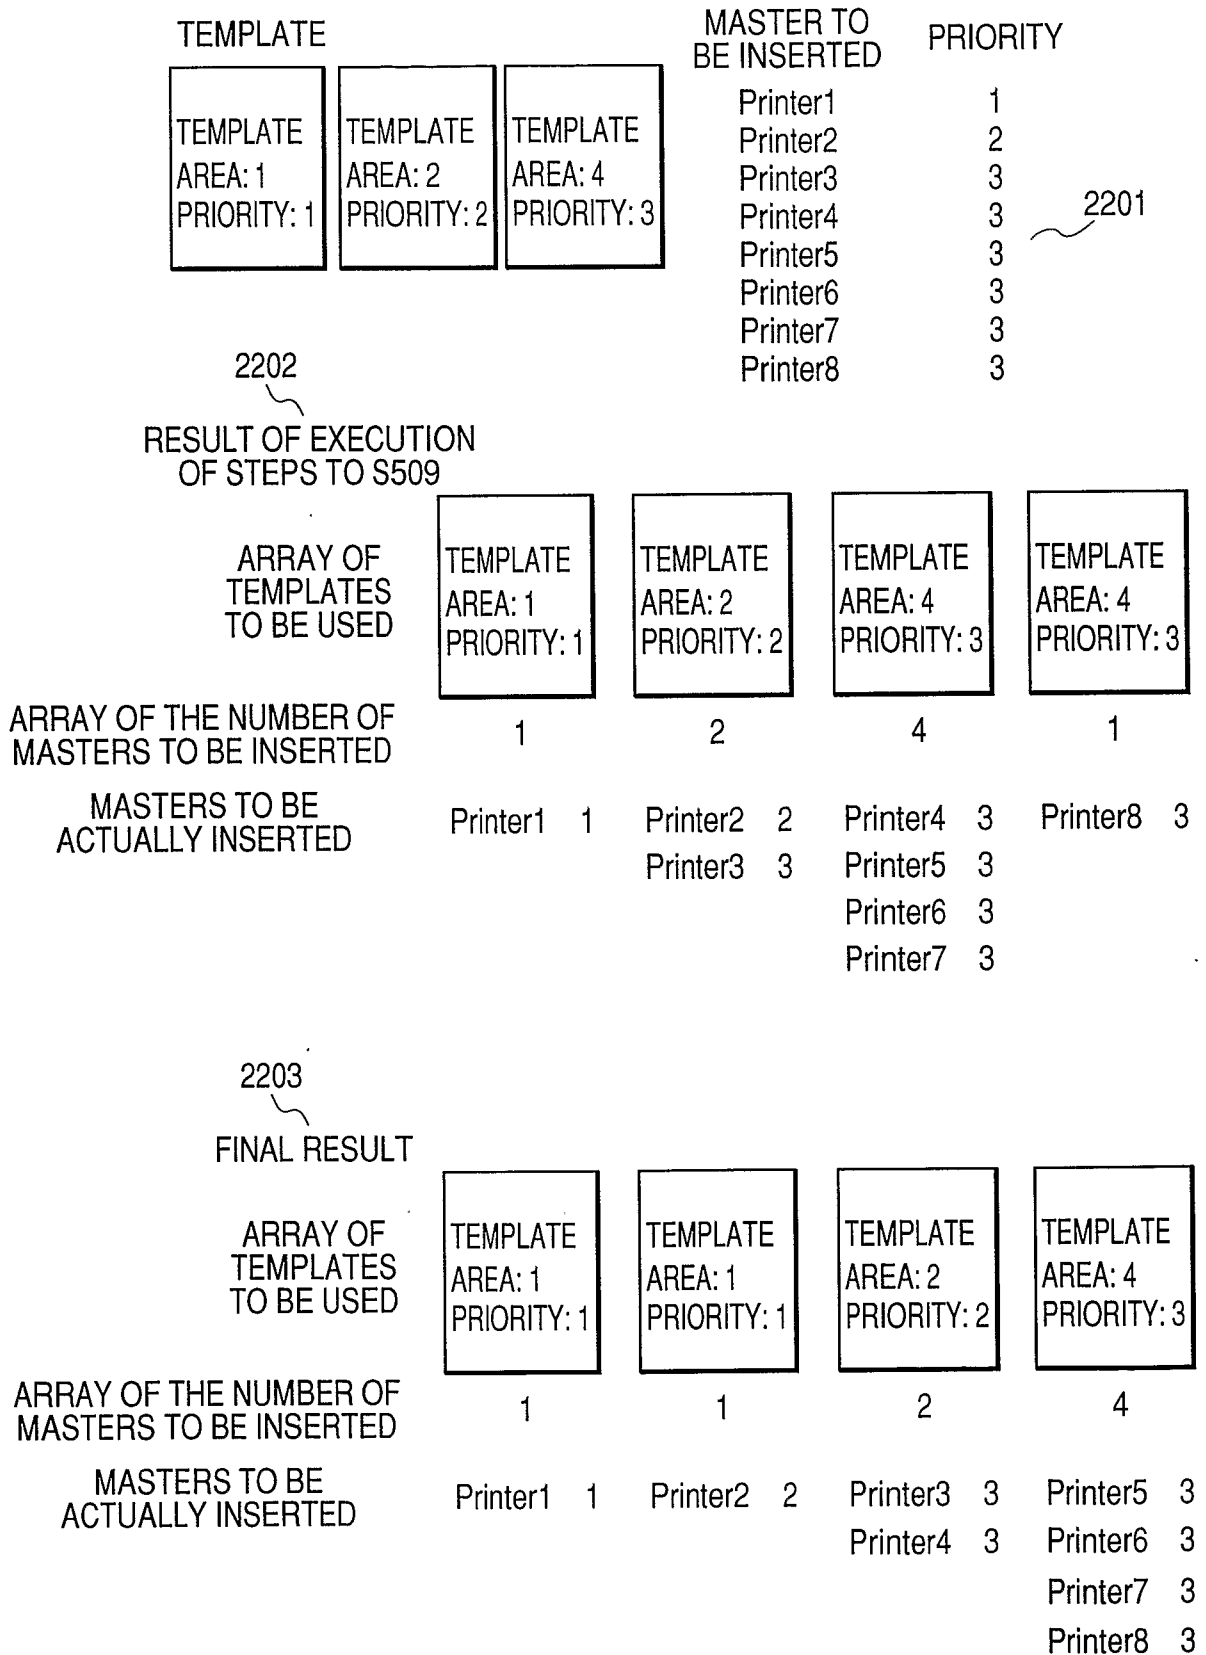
TEMPLATE

TEMPLATE
AREA: 1
PRIORITY: 1

TEMPLATE
AREA: 2
PRIORITY: 2

TEMPLATE
AREA: 4
PRIORITY: 3

| MASTER TO BE INSERTED | PRIORITY |
|---|---|
| Printer1 | 1 |
| Printer2 | 2 |
| Printer3 | 3 |
| Printer4 | 3 |
| Printer5 | 3 |
| Printer6 | 3 |
| Printer7 | 3 |
| Printer8 | 3 |

2201

2202

RESULT OF EXECUTION OF STEPS TO S509

ARRAY OF TEMPLATES TO BE USED

TEMPLATE
AREA: 1
PRIORITY: 1

TEMPLATE
AREA: 2
PRIORITY: 2

TEMPLATE
AREA: 4
PRIORITY: 3

TEMPLATE
AREA: 4
PRIORITY: 3

ARRAY OF THE NUMBER OF MASTERS TO BE INSERTED

1 2 4 1

MASTERS TO BE ACTUALLY INSERTED

Printer1 1

Printer2 2
Printer3 3

Printer4 3
Printer5 3
Printer6 3
Printer7 3

Printer8 3

2203

FINAL RESULT

ARRAY OF TEMPLATES TO BE USED

TEMPLATE
AREA: 1
PRIORITY: 1

TEMPLATE
AREA: 1
PRIORITY: 1

TEMPLATE
AREA: 2
PRIORITY: 2

TEMPLATE
AREA: 4
PRIORITY: 3

ARRAY OF THE NUMBER OF MASTERS TO BE INSERTED

1 1 2 4

MASTERS TO BE ACTUALLY INSERTED

Printer1 1

Printer2 2

Printer3 3
Printer4 3

Printer5 3
Printer6 3
Printer7 3
Printer8 3